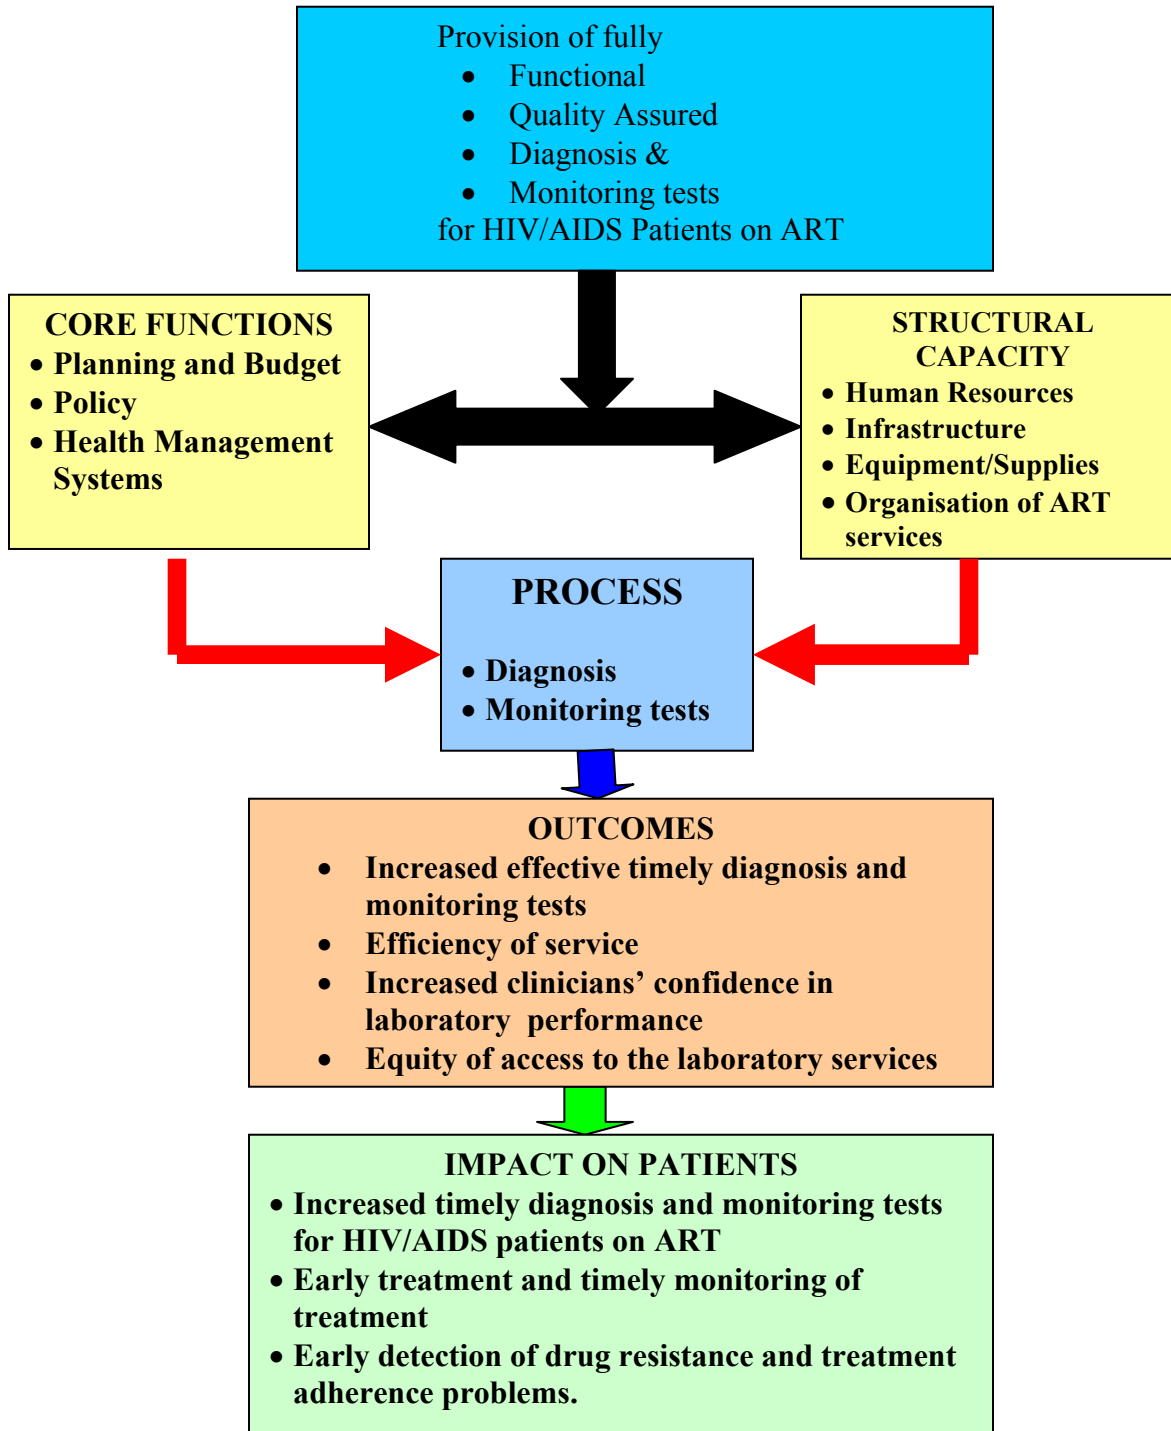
Provision of fully
- Functional
- Quality Assured
- Diagnosis &
- Monitoring tests
for HIV/AIDS Patients on ART

CORE FUNCTIONS
- Planning and Budget
- Policy
- Health Management Systems

STRUCTURAL CAPACITY
- Human Resources
- Infrastructure
- Equipment/Supplies
- Organisation of ART services

PROCESS
- Diagnosis
- Monitoring tests

OUTCOMES
- Increased effective timely diagnosis and monitoring tests
- Efficiency of service
- Increased clinicians' confidence in laboratory performance
- Equity of access to the laboratory services

IMPACT ON PATIENTS
- Increased timely diagnosis and monitoring tests for HIV/AIDS patients on ART
- Early treatment and timely monitoring of treatment
- Early detection of drug resistance and treatment adherence problems.